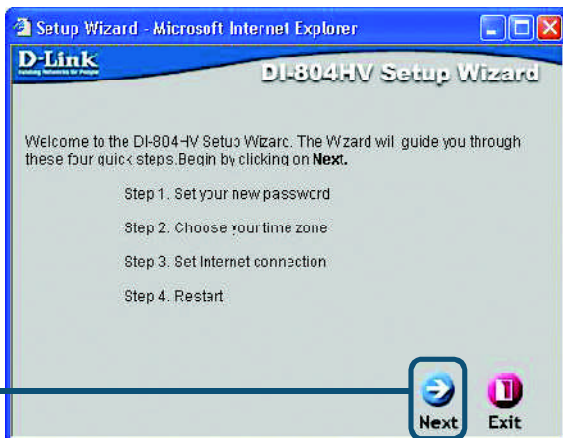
Setup Wizard - Microsoft Internet Explorer

D-Link
Building Networks for People

DI-804HV Setup Wizard

Welcome to the DI-804HV Setup Wizard. The Wizard will guide you through these four quick steps. Begin by clicking on **Next.**

Step 1. Set your new password

Step 2. Choose your time zone

Step 3. Set Internet connection

Step 4. Restart

Next Exit